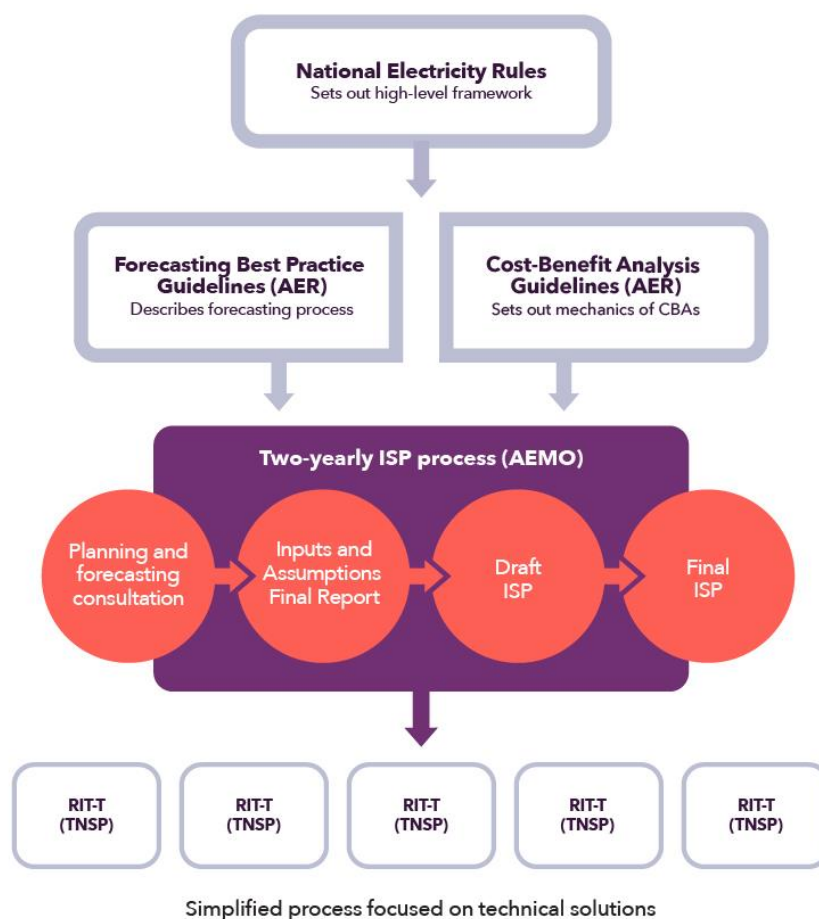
National Electricity Rules
Sets out high-level framework

Forecasting Best Practice Guidelines (AER)
Describes forecasting process

Cost-Benefit Analysis Guidelines (AER)
Sets out mechanics of CBAs

Two-yearly ISP process (AEMO)

Planning and forecasting consultation

Inputs and Assumptions Final Report

Draft ISP

Final ISP

RIT-T (TNSP)

RIT-T (TNSP)

RIT-T (TNSP)

RIT-T (TNSP)

RIT-T (TNSP)

Simplified process focused on technical solutions